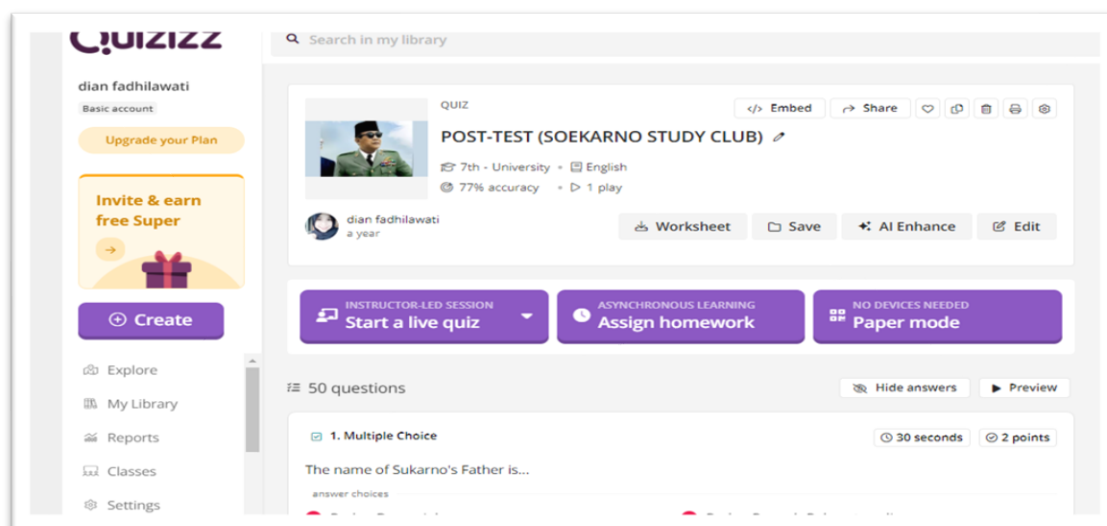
Quizizz

Search in my library

dian fadhilawati
Basic account

Upgrade your Plan

Invite & earn free Super

Create

Explore
My Library
Reports
Classes
Settings

QUIZ
Embed
Share

POST-TEST (SOEKARNO STUDY CLUB)

7th - University • English
77% accuracy • 1 play

dian fadhilawati
a year

Worksheet
Save
AI Enhance
Edit

INSTRUCTOR-LED SESSION
Start a live quiz

ASYNCHRONOUS LEARNING
Assign homework

NO DEVICES NEEDED
Paper mode

50 questions

Hide answers
Preview

1. Multiple Choice
30 seconds
2 points

The name of Sukarno's Father is...

answer choices

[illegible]